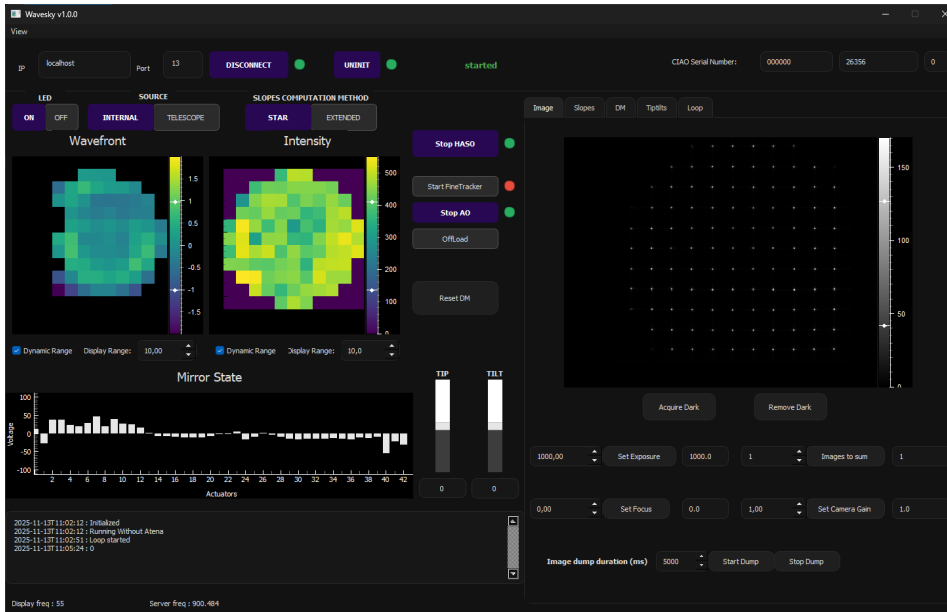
Wavesky v1.0.0

View

IP localhost Port 13 DISCONNECT UNINIT started CIAO Serial Number: 000000 26356 0

LED ON OFF SOURCE INTERNAL TELESCOPE SLOPES COMPUTATION METHOD STAR EXTENDED

Wavefront

1.5 1 0.5 0 -0.5 -1 -1.5

Intensity

500 400 300 200 100 0

Dynamic Range Display Range: 10,00

Dynamic Range Display Range: 10,0

Stop HASO

Start FineTracker

Stop AO

OffLoad

Reset DM

Image Slopes DM Tiptilts Loop

150 100 50 0

Acquire Dark Remove Dark

Mirror State

Voltage 100 50 0 -50 -100

2 4 6 8 10 12 14 16 18 20 22 24 26 28 30 32 34 36 38 40 42

Actuators

TIP TILT

0 0

1000,00 Set Exposure 1000.0 1 Images to sum 1

0,00 Set Focus 0.0 1,00 Set Camera Gain 1.0

Image dump duration (ms) 5000 Start Dump Stop Dump

2025-11-13T11:02:12 : Initialized
2025-11-13T11:02:12 : Running Without Atena
2025-11-13T11:02:51 : Loop started
2025-11-13T11:05:24 : 0

Display freq : 55 Server freq : 900.484